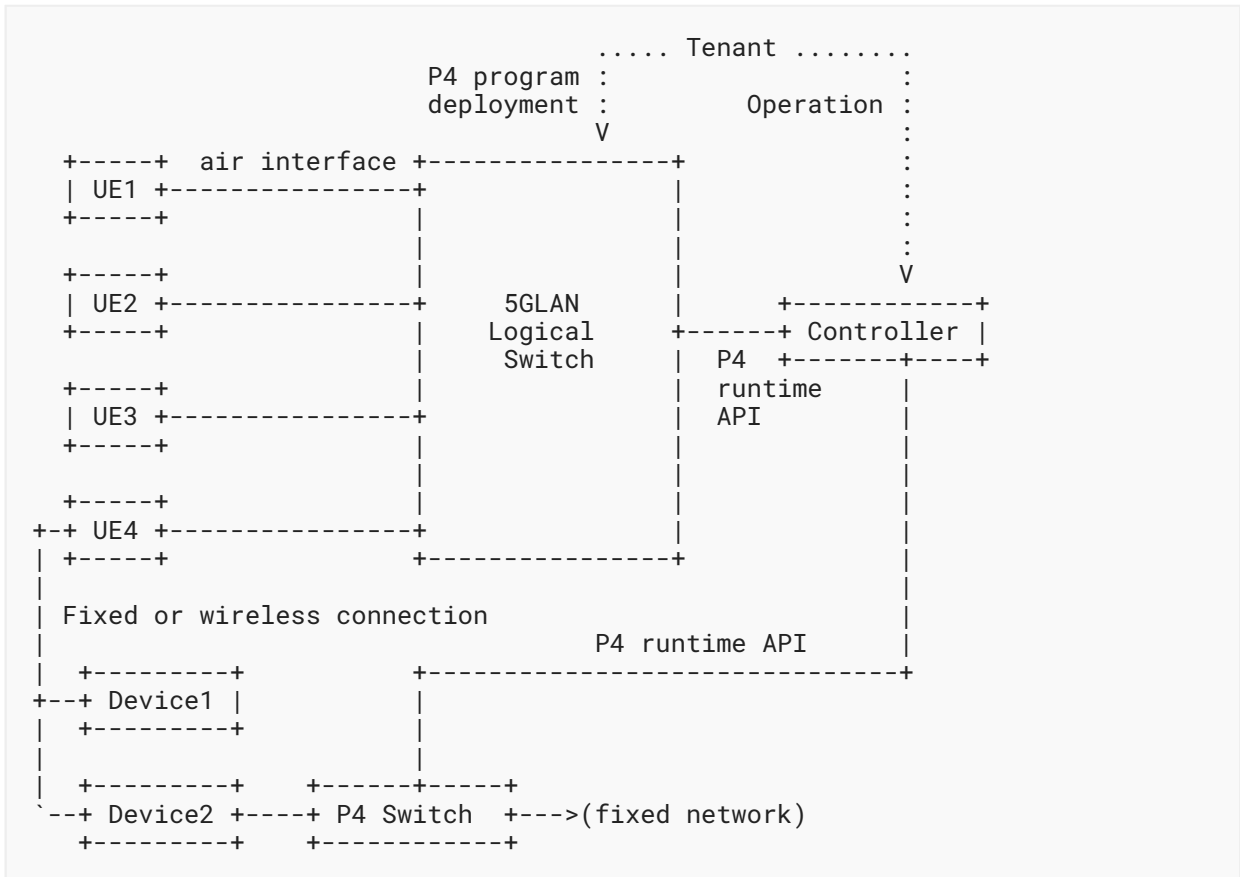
..... Tenant ........
P4 program :
deployment :
V
Operation :
V

air interface

UE1

UE2

5GLAN
Logical
Switch

Controller

P4
runtime
API

UE3

UE4

Fixed or wireless connection

P4 runtime API

Device1

Device2

P4 Switch

(fixed network)